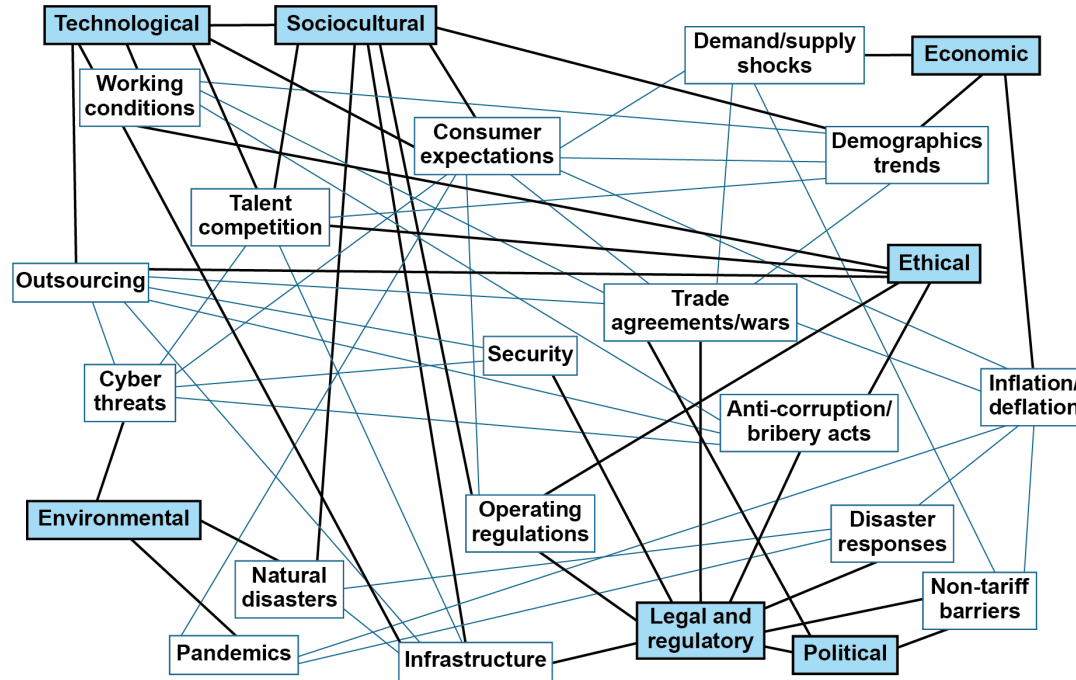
Technological

Sociocultural

Demand/supply shocks

Economic

Working conditions

Consumer expectations

Demographics trends

Talent competition

Ethical

Outsourcing

Trade agreements/wars

Security

Cyber threats

Anti-corruption/ bribery acts

Inflation/ deflation

Environmental

Operating regulations

Disaster responses

Natural disasters

Non-tariff barriers

Legal and regulatory

Pandemics

Infrastructure

Political